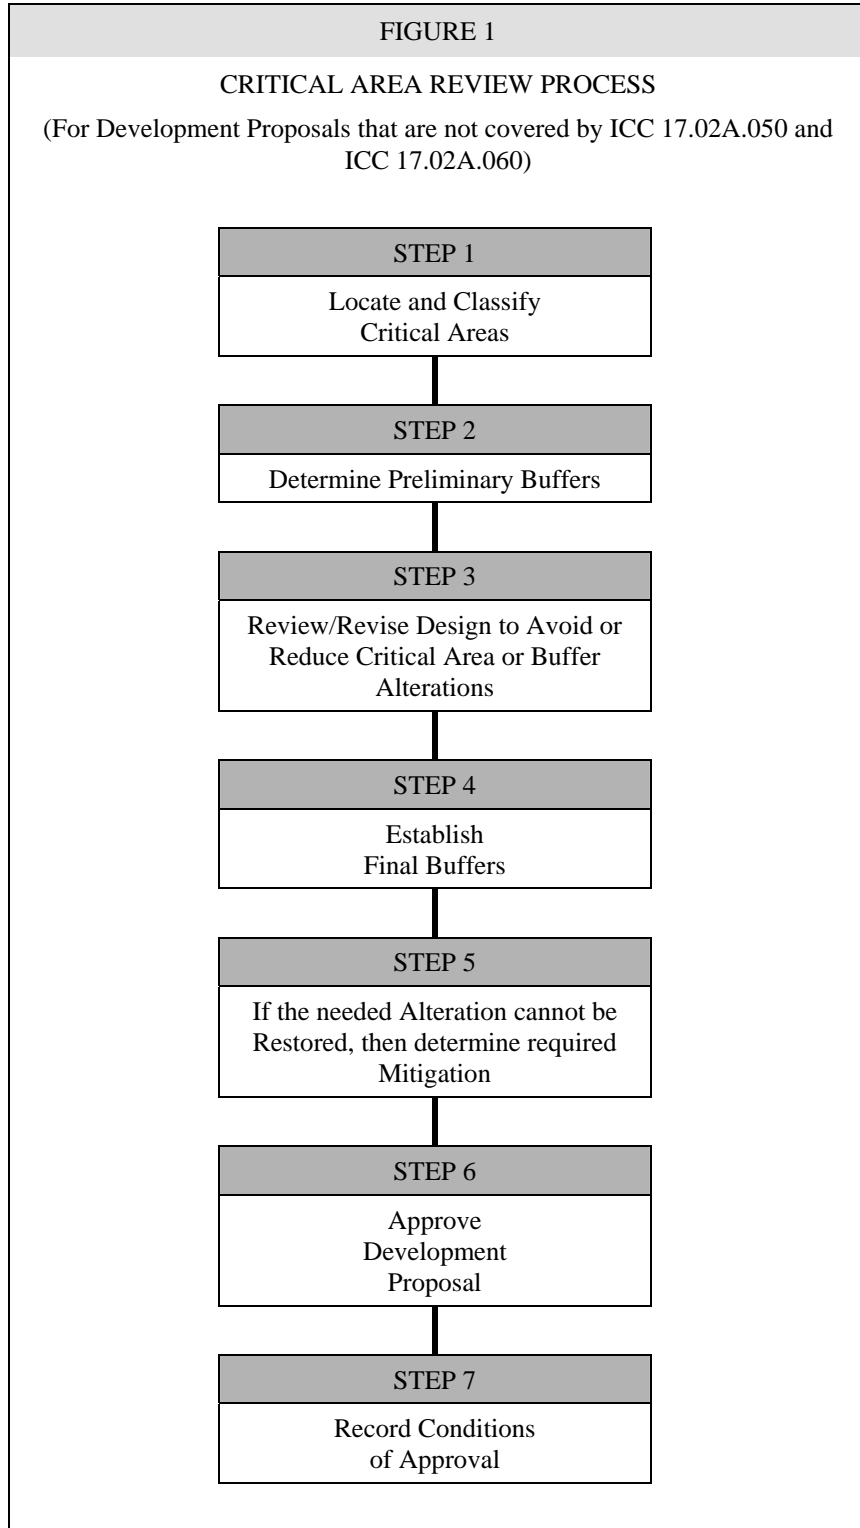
FIGURE 1

CRITICAL AREA REVIEW PROCESS

(For Development Proposals that are not covered by ICC 17.02A.050 and ICC 17.02A.060)

STEP 1

Locate and Classify Critical Areas

STEP 2

Determine Preliminary Buffers

STEP 3

Review/Revise Design to Avoid or Reduce Critical Area or Buffer Alterations

STEP 4

Establish Final Buffers

STEP 5

If the needed Alteration cannot be Restored, then determine required Mitigation

STEP 6

Approve Development Proposal

STEP 7

Record Conditions of Approval